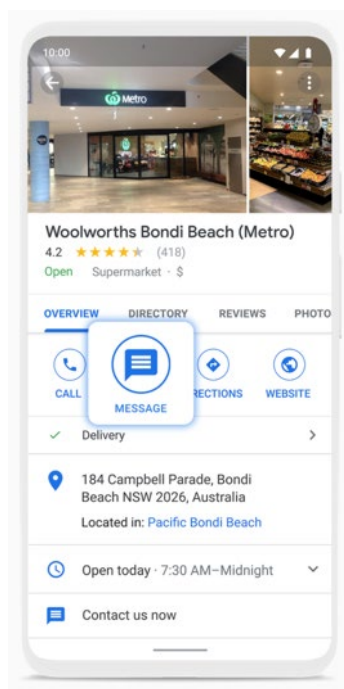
10:00

Metro

Woolworths Bondi Beach (Metro)
4.2 ★★★★★ (418)
Open · Supermarket · $

OVERVIEW DIRECTORY REVIEWS PHOTO

CALL MESSAGE RECTIONS WEBSITE

✓ Delivery

184 Campbell Parade, Bondi Beach NSW 2026, Australia
Located in: Pacific Bondi Beach

Open today · 7:30 AM–Midnight

Contact us now